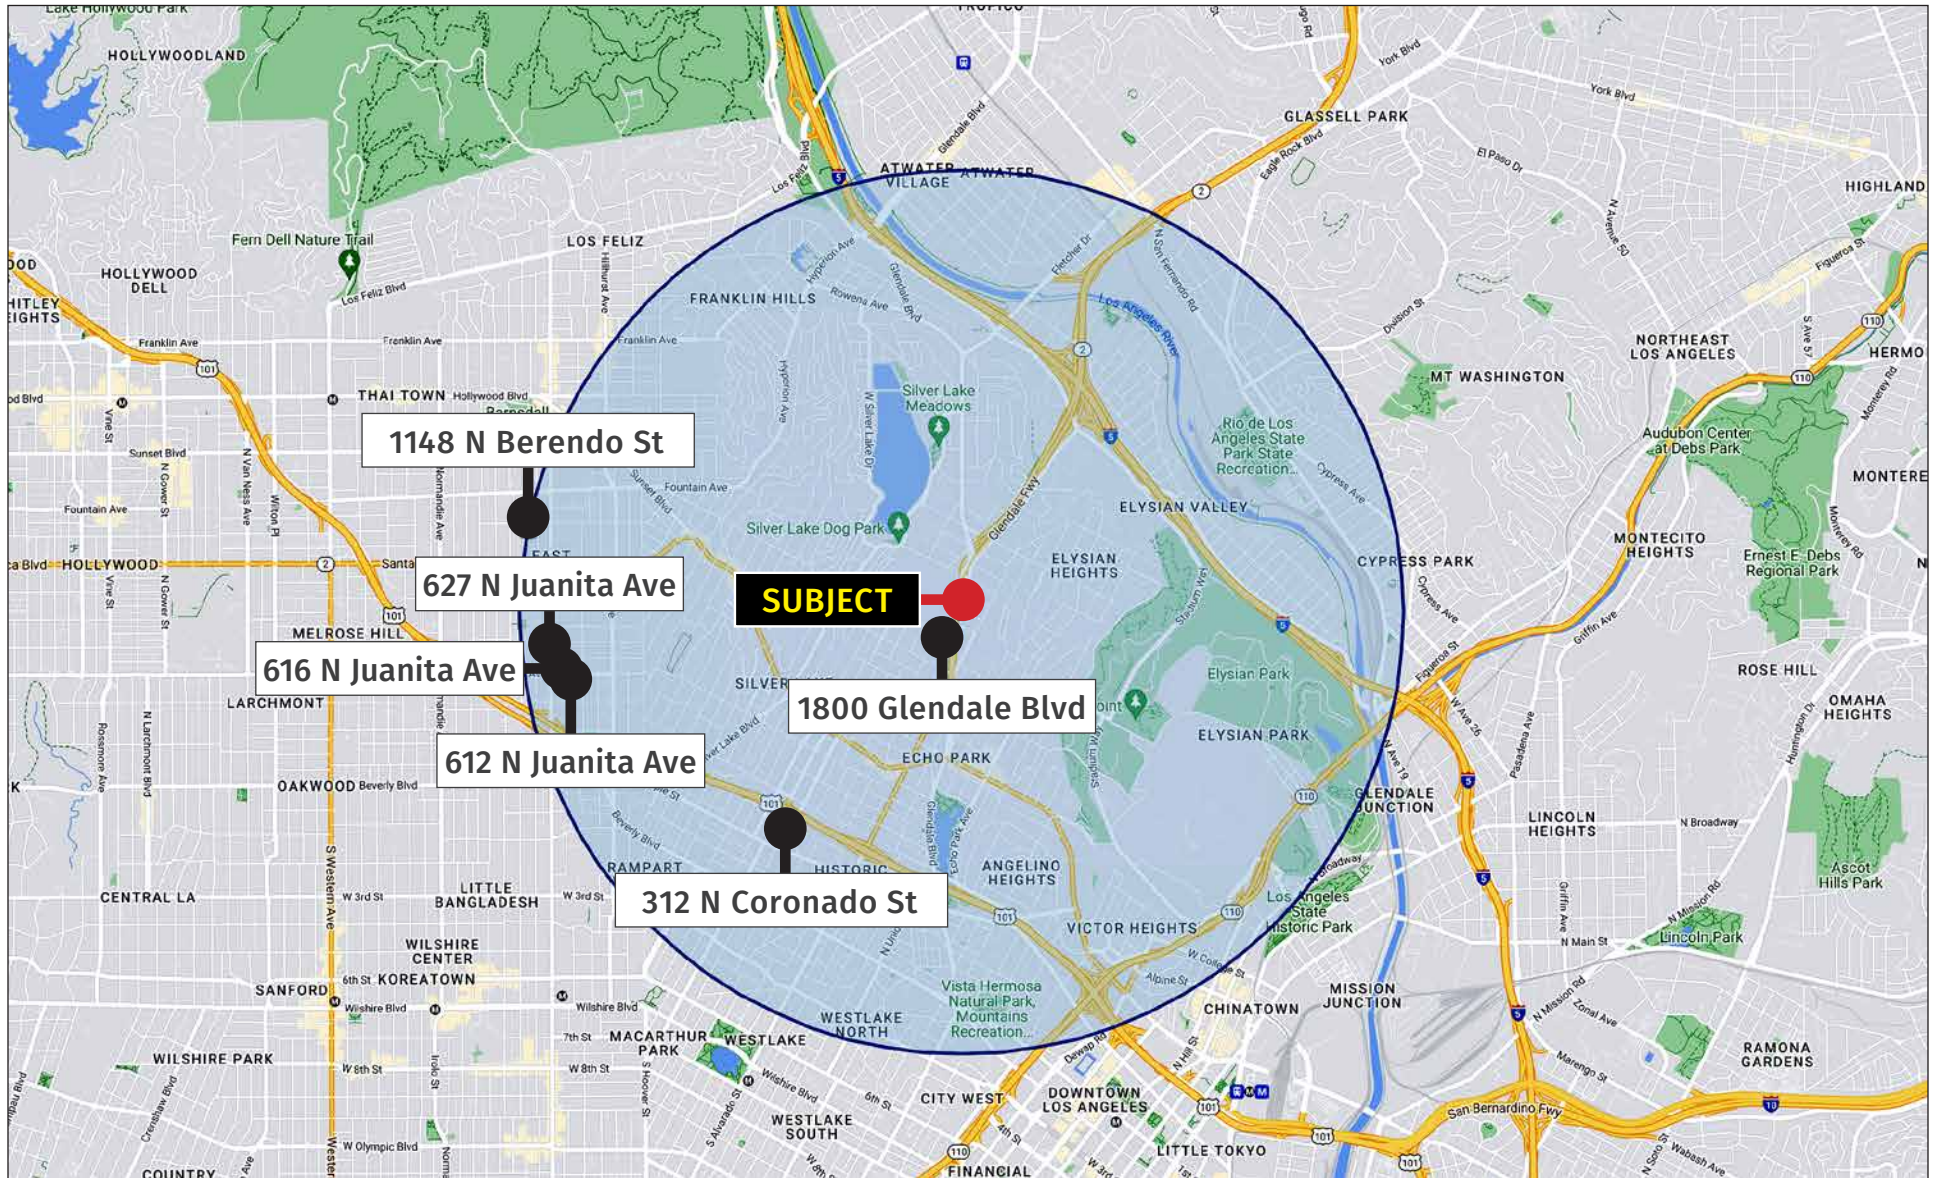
Lake Hollywood Park
HOLLYWOODLAND
Fern Dell Nature Trail
HOLLYWOOD DELL
LOS FELIZ
Los Feliz Blvd
ATWATER VILLAGE
ATWATER
GLASSELL PARK
HIGHLAND
FRANKLIN HILLS
Franklin Ave
Silver Lake Meadows
Los Angeles River
Rio de Los Angeles State Park State Recreation...
NORTHEAST LOS ANGELES
MT WASHINGTON
HERMO
THAI TOWN
Hollywood Blvd
1148 N Berendo St
Audubon Center at Debs Park
MONTERE
Fountain Ave
Silver Lake Dog Park
ELYSIAN VALLEY
ELYSIAN HEIGHTS
MONTECITO HEIGHTS
Ernest E. Debs Regional Park
CYPRESS PARK
HOLLYWOOD
627 N Juanita Ave
SUBJECT
MELROSE HILL
616 N Juanita Ave
LARCHMONT
1800 Glendale Blvd
Elysian Park
ROSE HILL
OMAHA HEIGHTS
ELYSIAN PARK
612 N Juanita Ave
ECHO PARK
OAKWOOD
GLENDALE JUNCTION
LINCOLN HEIGHTS
Ascot Hills Park
RAMPART
312 N Coronado St
ANGELINO HEIGHTS
CENTRAL LA
LITTLE BANGLADESH
VICTOR HEIGHTS
Los Angeles State Historic Park
Lincoln Park
WILSHIRE CENTER
KOREATOWN
SANFORD
Vista Hermosa Natural Park, Mountains Recreation...
CHINATOWN
MISSION JUNCTION
WILSHIRE PARK
MACARTHUR PARK
WESTLAKE
WESTLAKE NORTH
RAMONA GARDENS
CITY WEST
DOWNTOWN LOS ANGELES
WESTLAKE SOUTH
San Bernardino Fwy
LITTLE TOKYO
COUNTRY
FINANCIAL